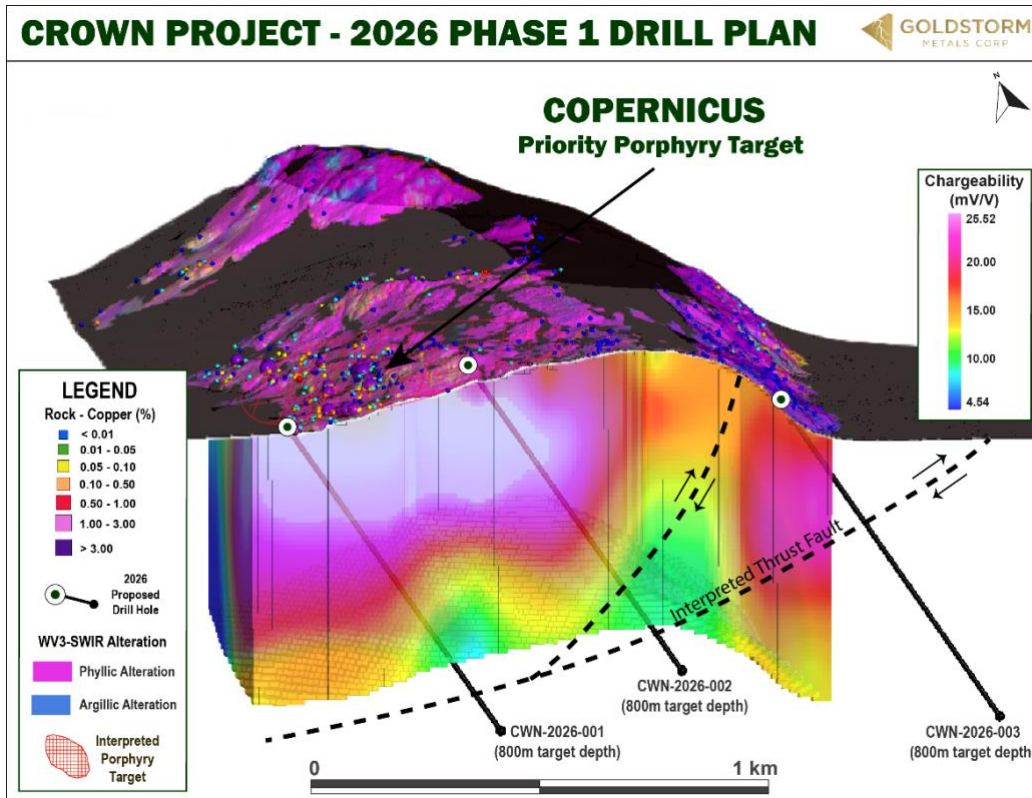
CROWN PROJECT - 2026 PHASE 1 DRILL PLAN

GOLDSTORM METALS CORP

N

COPERNICUS
Priority Porphyry Target

Chargeability (mV/V)
25.52
20.00
15.00
10.00
4.54

LEGEND
Rock - Copper (%)
< 0.01
0.01 - 0.05
0.05 - 0.10
0.10 - 0.50
0.50 - 1.00
1.00 - 3.00
> 3.00

2026 Proposed Drill Hole

WV3-SWIR Alteration
Phyllic Alteration
Argillic Alteration
Interpreted Porphyry Target

Interpreted Thrust Fault

CWN-2026-001
(800m target depth)

CWN-2026-002
(800m target depth)

CWN-2026-003
(800m target depth)

0
1 km